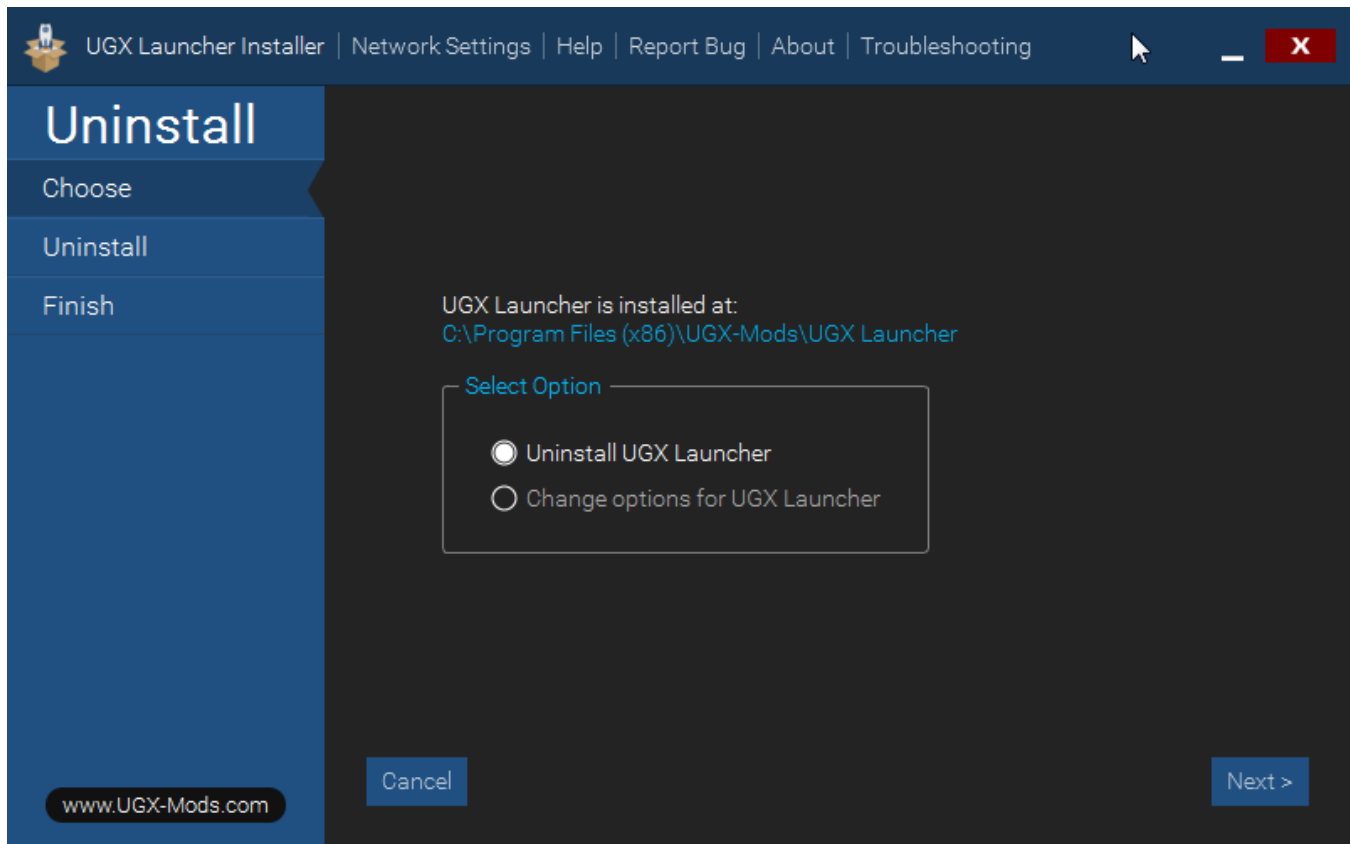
UGX Launcher Installer | Network Settings | Help | Report Bug | About | Troubleshooting

X

Uninstall

Choose

Uninstall

Finish

UGX Launcher is installed at:
C:\Program Files (x86)\UGX-Mods\UGX Launcher

Select Option

Uninstall UGX Launcher

Change options for UGX Launcher

www.UGX-Mods.com

Cancel

Next >